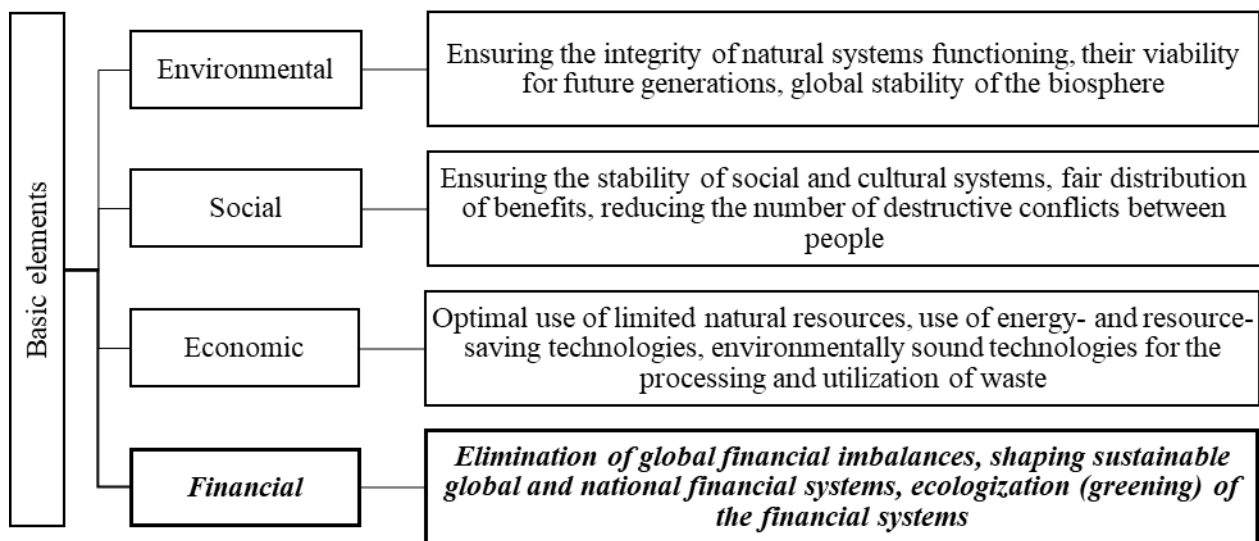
Basic elements

Environmental

Ensuring the integrity of natural systems functioning, their viability for future generations, global stability of the biosphere

Social

Ensuring the stability of social and cultural systems, fair distribution of benefits, reducing the number of destructive conflicts between people

Economic

Optimal use of limited natural resources, use of energy- and resource-saving technologies, environmentally sound technologies for the processing and utilization of waste

***Financial***

***Elimination of global financial imbalances, shaping sustainable global and national financial systems, ecologization (greening) of the financial systems***